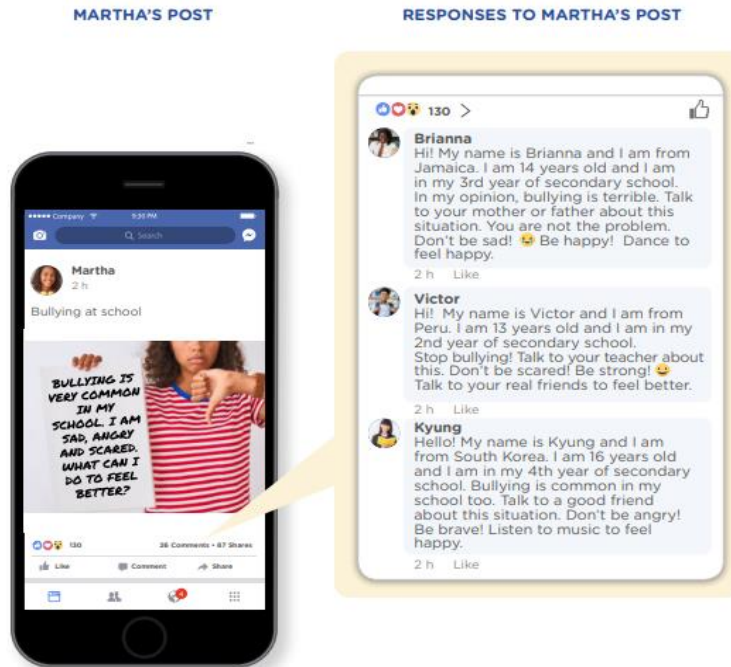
MARTHA'S POST

••••• Company 5:30 PM

Search

Martha
2 h

Bullying at school

BULLYING IS VERY COMMON IN MY SCHOOL. I AM SAD, ANGRY AND SCARED. WHAT CAN I DO TO FEEL BETTER?

130 36 Comments • 67 Shares

Like Comment Share

RESPONSES TO MARTHA'S POST

130 >

Brianna
Hi! My name is Brianna and I am from Jamaica. I am 14 years old and I am in my 3rd year of secondary school. In my opinion, bullying is terrible. Talk to your mother or father about this situation. You are not the problem. Don't be sad! Be happy! Dance to feel happy.
2 h Like

Victor
Hi! My name is Victor and I am from Peru. I am 13 years old and I am in my 2nd year of secondary school. Stop bullying! Talk to your teacher about this. Don't be scared! Be strong! Talk to your real friends to feel better.
2 h Like

Kyung
Hello! My name is Kyung and I am from South Korea. I am 16 years old and I am in my 4th year of secondary school. Bullying is common in my school too. Talk to a good friend about this situation. Don't be angry! Be brave! Listen to music to feel happy.
2 h Like